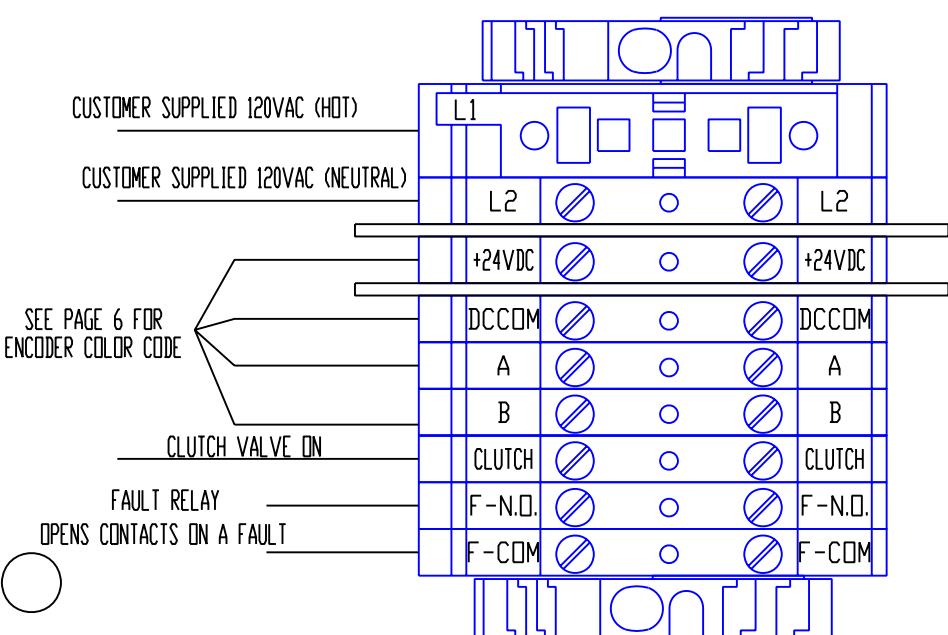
CUSTOMER SUPPLIED 120VAC (HOT)

CUSTOMER SUPPLIED 120VAC (NEUTRAL)

SEE PAGE 6 FOR ENCODER COLOR CODE

CLUTCH VALVE ON

FAULT RELAY
OPENS CONTACTS ON A FAULT

L1

| L2 | L2 |
|---|---|
| +24VDC | +24VDC |
| DCCOM | DCCOM |
| A | A |
| B | B |
| CLUTCH | CLUTCH |
| F-N.O. | F-N.O. |
| F-COM | F-COM |